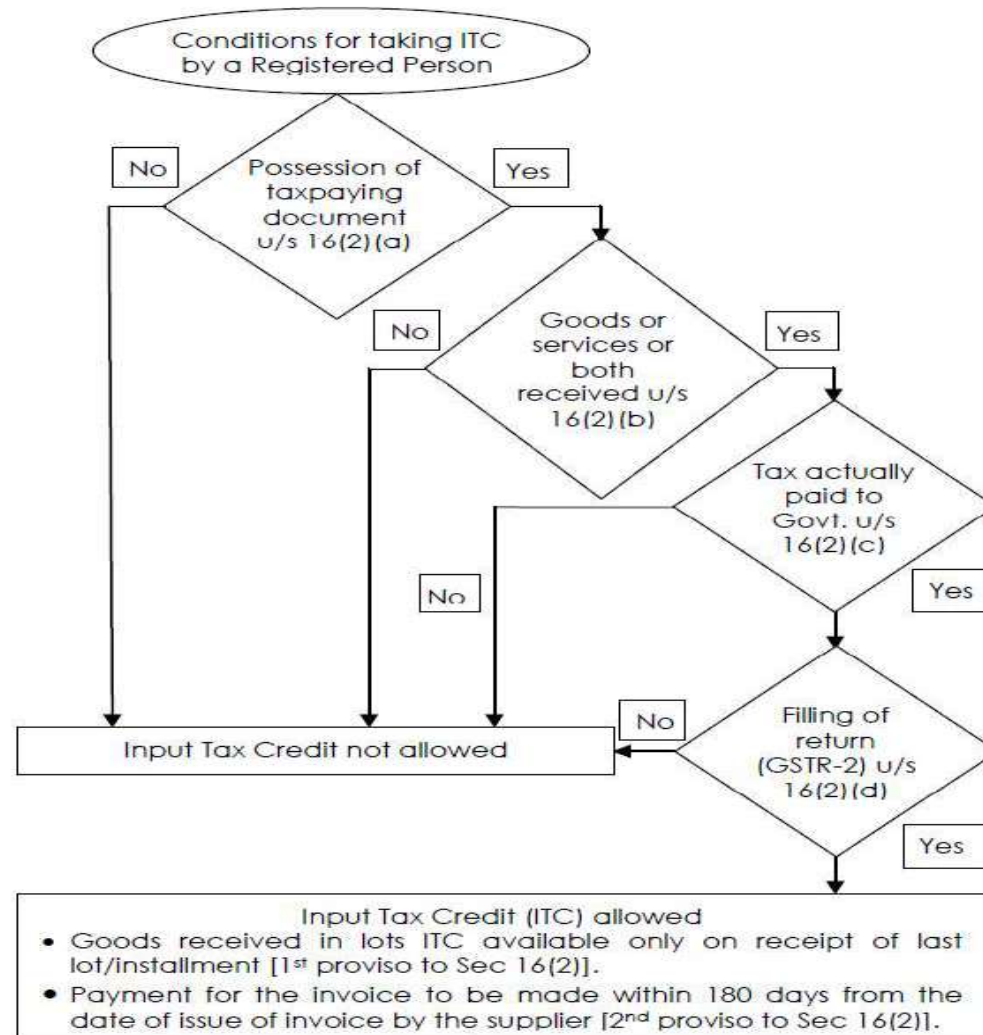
Conditions for taking ITC by a Registered Person

No

Possession of taxpaying document u/s 16(2)(a)

Yes

No

Goods or services or both received u/s 16(2)(b)

Yes

Tax actually paid to Govt. u/s 16(2)(c)

No

Yes

No

Input Tax Credit not allowed

Filling of return (GSTR-2) u/s 16(2)(d)

Yes

Input Tax Credit (ITC) allowed

• Goods received in lots ITC available only on receipt of last lot/installment [1st proviso to Sec 16(2)].

• Payment for the invoice to be made within 180 days from the date of issue of invoice by the supplier [2nd proviso to Sec 16(2)].